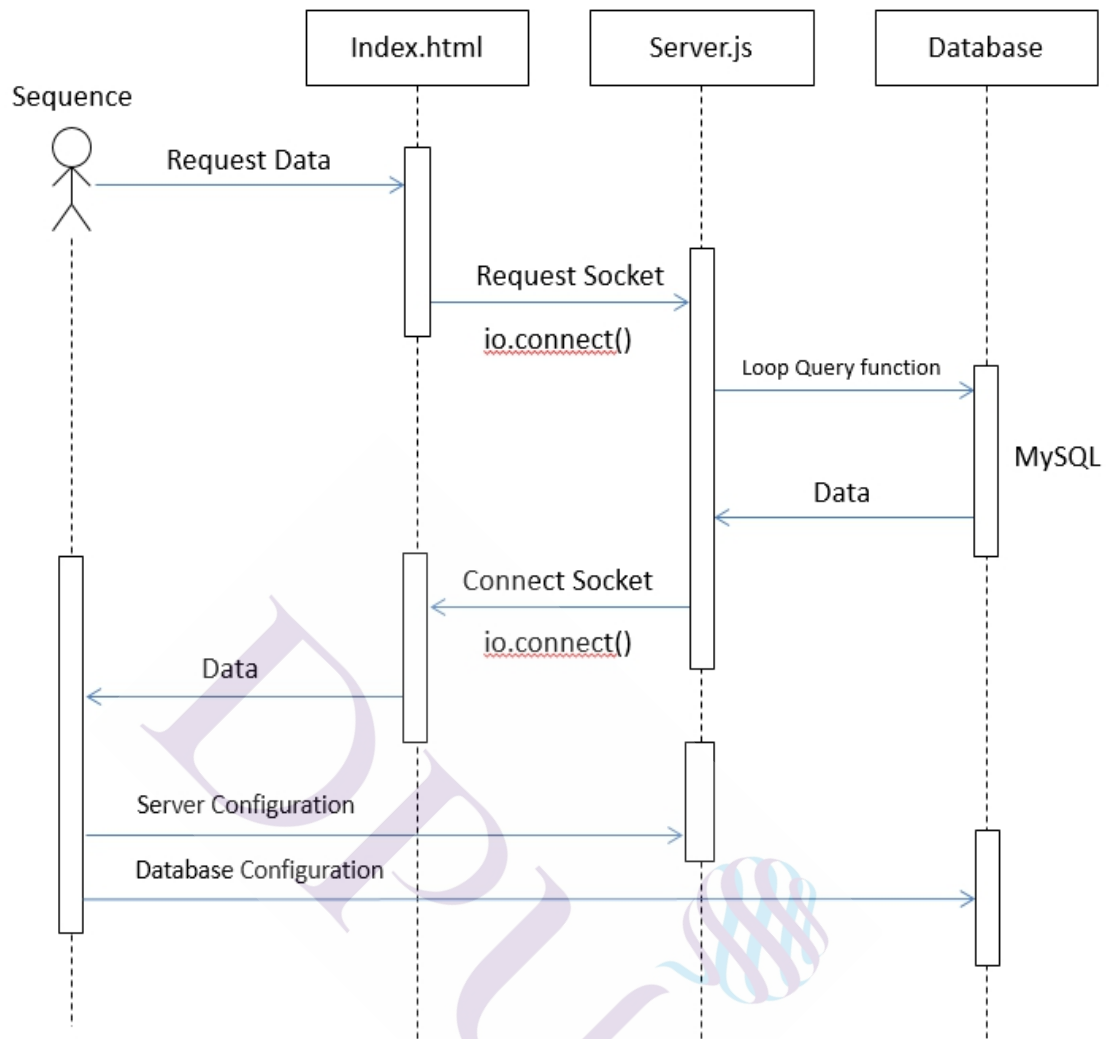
Index.html

Server.js

Database

Sequence

Request Data

Request Socket

io.connect()

Loop Query function

MySQL

Data

Connect Socket

io.connect()

Data

Server Configuration

Database Configuration

DPU